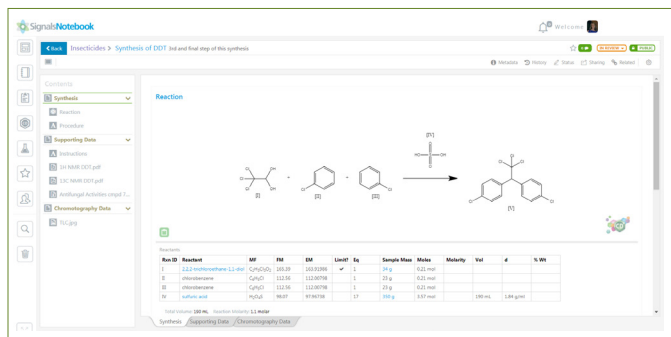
SignalsNotebook

Welcome

Back Insecticides > Synthesis of DDT 3rd and final step of this synthesis

IN REVIEW PUBLIC

Metadata History Status Sharing Related

Contents

Synthesis
Reaction
Procedure
Supporting Data
Instructions
1H NMR DDT.pdf
13C NMR DDT.pdf
Antifungal Activities compd 1...
Chromatography Data
TLC.jpg

Reaction

[I] + [II] + [III] [IV] [V]

Reactants

| Rxn ID | Reactant | MF | FM | EM | Limit? | Eq | Sample Mass | Moles | Molarity | Vol | d | % Wt |
|---|---|---|---|---|---|---|---|---|---|---|---|---|
| I | 2,2,2-trichloroethane-1,1-diol | $C_2H_3Cl_3O_2$ | 165.39 | 163.91966 | ✔ | 1 | 34 g | 0.21 mol | | | | |
| II | chlorobenzene | $C_6H_5Cl$ | 112.56 | 112.00798 | | 1 | 23 g | 0.21 mol | | | | |
| III | chlorobenzene | $C_6H_5Cl$ | 112.56 | 112.00798 | | 1 | 23 g | 0.21 mol | | | | |
| IV | sulfuric acid | $H_2SO_4$ | 98.07 | 97.96738 | | 17 | 350 g | 3.57 mol | | 190 mL | 1.84 g/mL | |

Total Volume: 180 mL Reaction Molarity: 1.1 Molar

Synthesis Supporting Data Chromatography Data